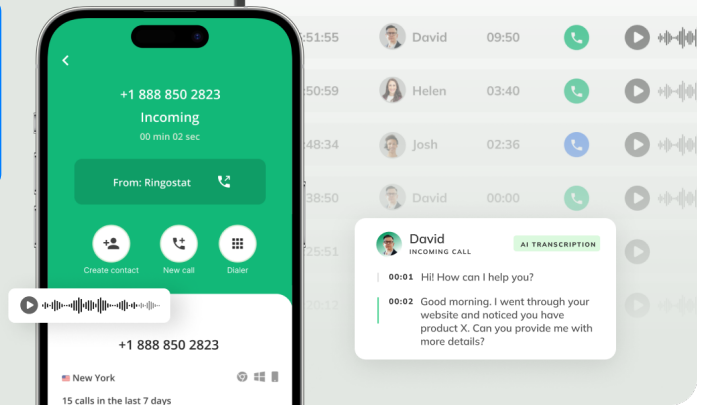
+1 888 850 2823
Incoming
00 min 02 sec

From: Ringostat

Create contact
New call
Dialer

+1 888 850 2823

New York

15 calls in the last 7 days

51:55 David 09:50
50:59 Helen 03:40
48:34 Josh 02:36
38:50 David 00:00
25:51
20:12

David
INCOMING CALL
AI TRANSCRIPTION

00:01 Hi! How can I help you?

00:02 Good morning. I went through your website and noticed you have product X. Can you provide me with more details?